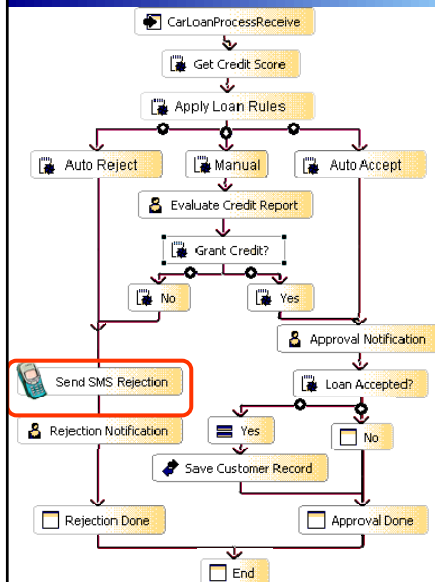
CarLoanProcessReceive

Get Credit Score

Apply Loan Rules

Auto Reject

Manual

Auto Accept

Evaluate Credit Report

Grant Credit?

No

Yes

Approval Notification

Send SMS Rejection

Loan Accepted?

Rejection Notification

Yes

No

Save Customer Record

Rejection Done

Approval Done

End